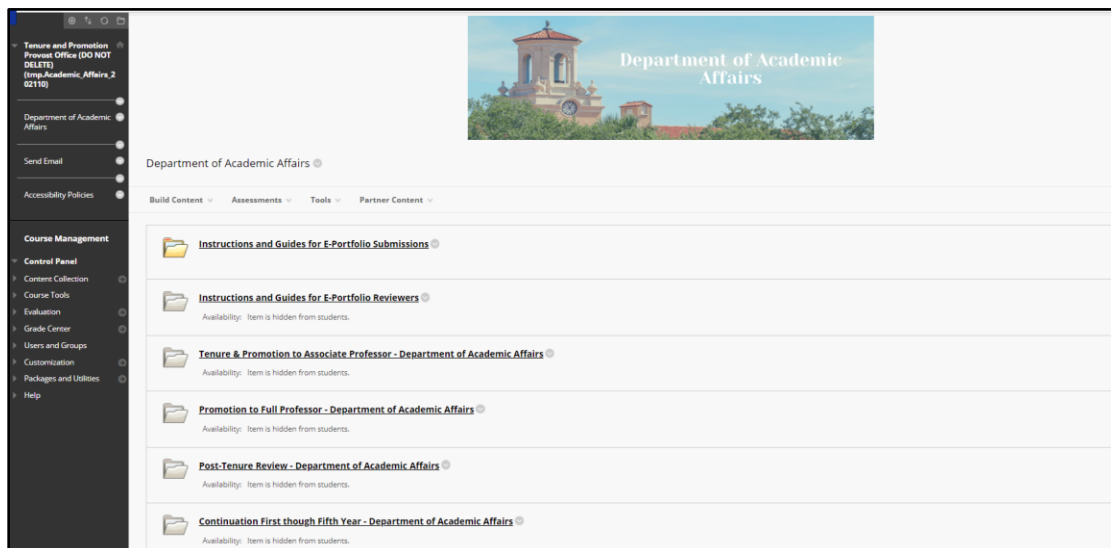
Tenure and Promotion Provost Office (DO NOT DELETE) (tmp.Academic_Affairs_202110)

Department of Academic Affairs

Send Email

Accessibility Policies

Course Management

Control Panel

Content Collection

Course Tools

Evaluation

Grade Center

Users and Groups

Customization

Packages and Utilities

Help

Department of Academic Affairs

Department of Academic Affairs

Build Content Assessments Tools Partner Content

Instructions and Guides for E-Portfolio Submissions

Instructions and Guides for E-Portfolio Reviewers

Availability: Item is hidden from students.

Tenure & Promotion to Associate Professor - Department of Academic Affairs

Availability: Item is hidden from students.

Promotion to Full Professor - Department of Academic Affairs

Availability: Item is hidden from students.

Post-Tenure Review - Department of Academic Affairs

Availability: Item is hidden from students.

Continuation First though Fifth Year - Department of Academic Affairs

Availability: Item is hidden from students.